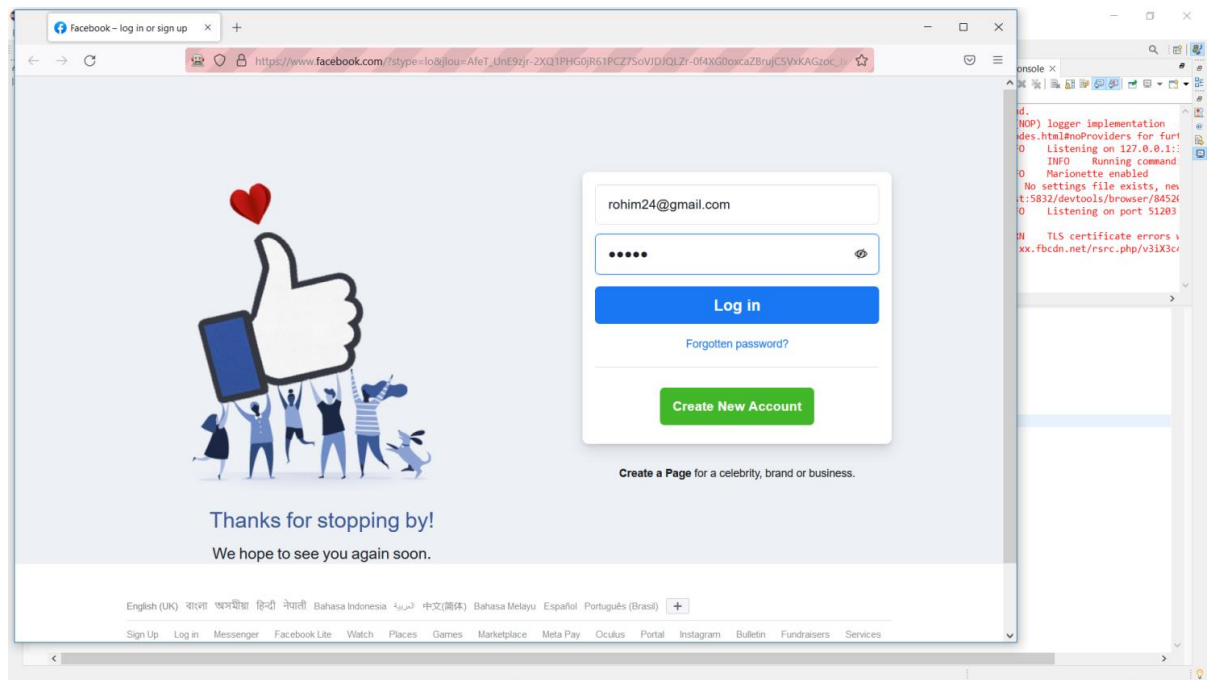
Facebook – log in or sign up ×
+

https://www.facebook.com/?stype=lo&jlou=AfeT_UnE9zjr-2XQ1PHG0jR61PCZ7SoVJDJQLZr-0f4XG0oxcaZBrujC5VxKAGzoc_l

onsole ×

d.
(NOP) logger implementation
des.html#noProviders for furt
O Listening on 127.0.0.1:
INFO Running command
O Marionette enabled
No settings file exists, new
t:5832/devtools/browser/8452
O Listening on port 51203

N TLS certificate errors
xx.fbcdn.net/rsrc.php/v3iX3c

rohim24@gmail.com

•••••

Log in

Forgotten password?

Create New Account

**Create a Page** for a celebrity, brand or business.

Thanks for stopping by!

We hope to see you again soon.

English (UK) বাংলা অসমীয়া हिन्दी नेपाली Bahasa Indonesia العربية 中文(简体) Bahasa Melayu Español Português (Brasil) +

Sign Up Log in Messenger Facebook Lite Watch Places Games Marketplace Meta Pay Oculus Portal Instagram Bulletin Fundraisers Services